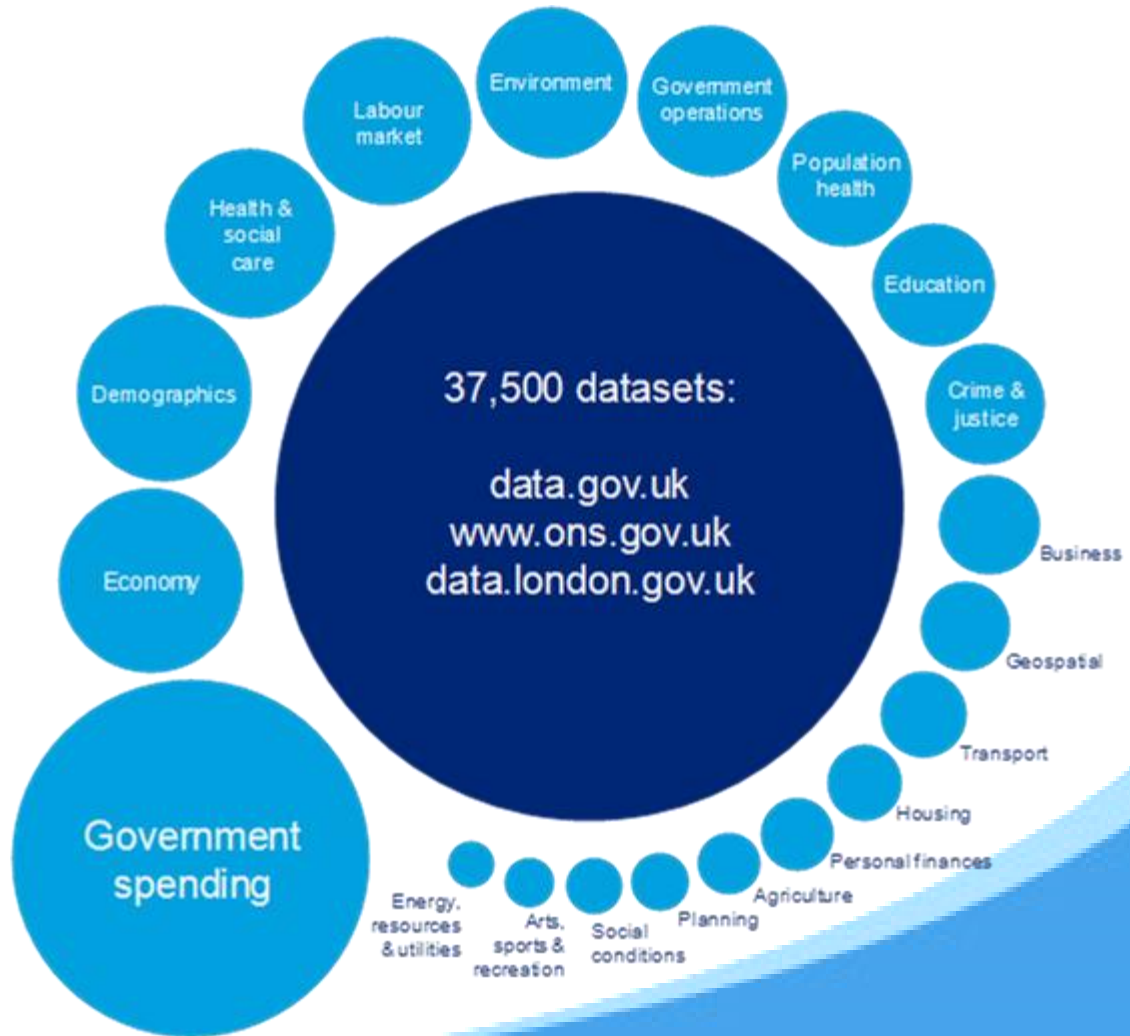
37,500 datasets:

data.gov.uk
www.ons.gov.uk
data.london.gov.uk

Environment

Government operations

Population health

Education

Crime & justice

Business

Geospatial

Transport

Housing

Personal finances

Agriculture

Planning

Social conditions

Arts, sports & recreation

Energy, resources & utilities

Government spending

Economy

Demographics

Health & social care

Labour market